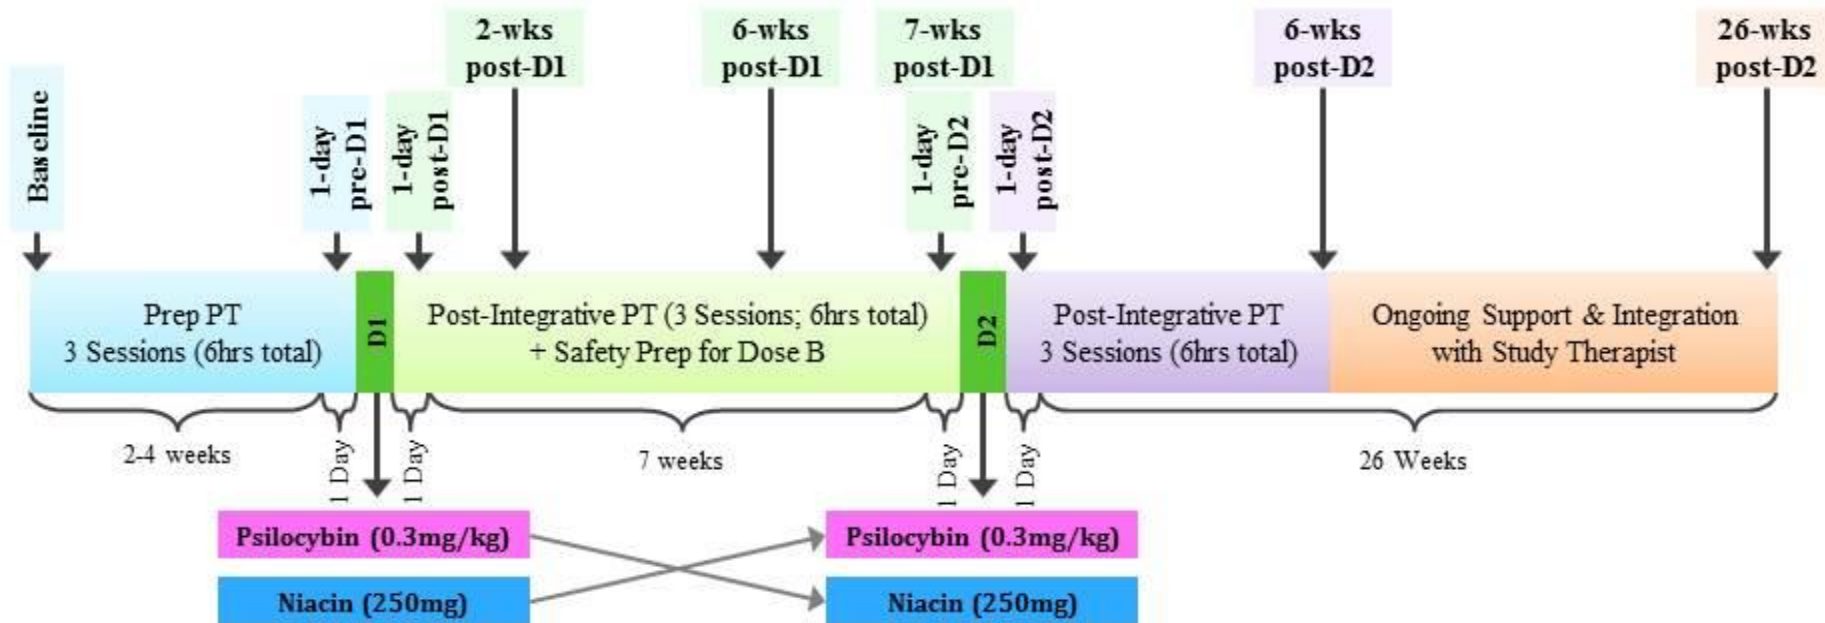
2-wks post-D1

6-wks post-D1

7-wks post-D1

6-wks post-D2

26-wks post-D2

Bas eline

1-day pre-D1

1-day post-D1

1-day pre-D2

1-day post-D2

Prep PT
3 Sessions (6hrs total)

D1

Post-Integrative PT (3 Sessions; 6hrs total)
+ Safety Prep for Dose B

D2

Post-Integrative PT
3 Sessions (6hrs total)

Ongoing Support & Integration with Study Therapist

2-4 weeks

1 Day

1 Day

7 weeks

1 Day

1 Day

26 Weeks

Psilocybin (0.3mg/kg)

Niacin (250mg)

Psilocybin (0.3mg/kg)

Niacin (250mg)